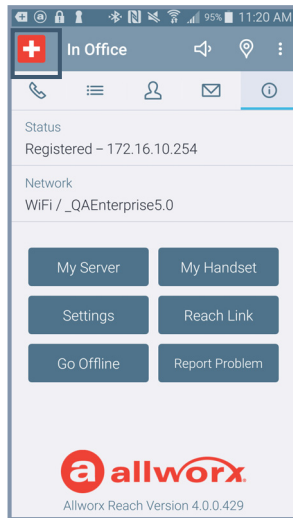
95% 11:20 AM

In Office

Status
Registered – 172.16.10.254

Network
WiFi / _QAEnterprise5.0

My Server
My Handset
Settings
Reach Link
Go Offline
Report Problem

allworx

Allworx Reach Version 4.0.0.429